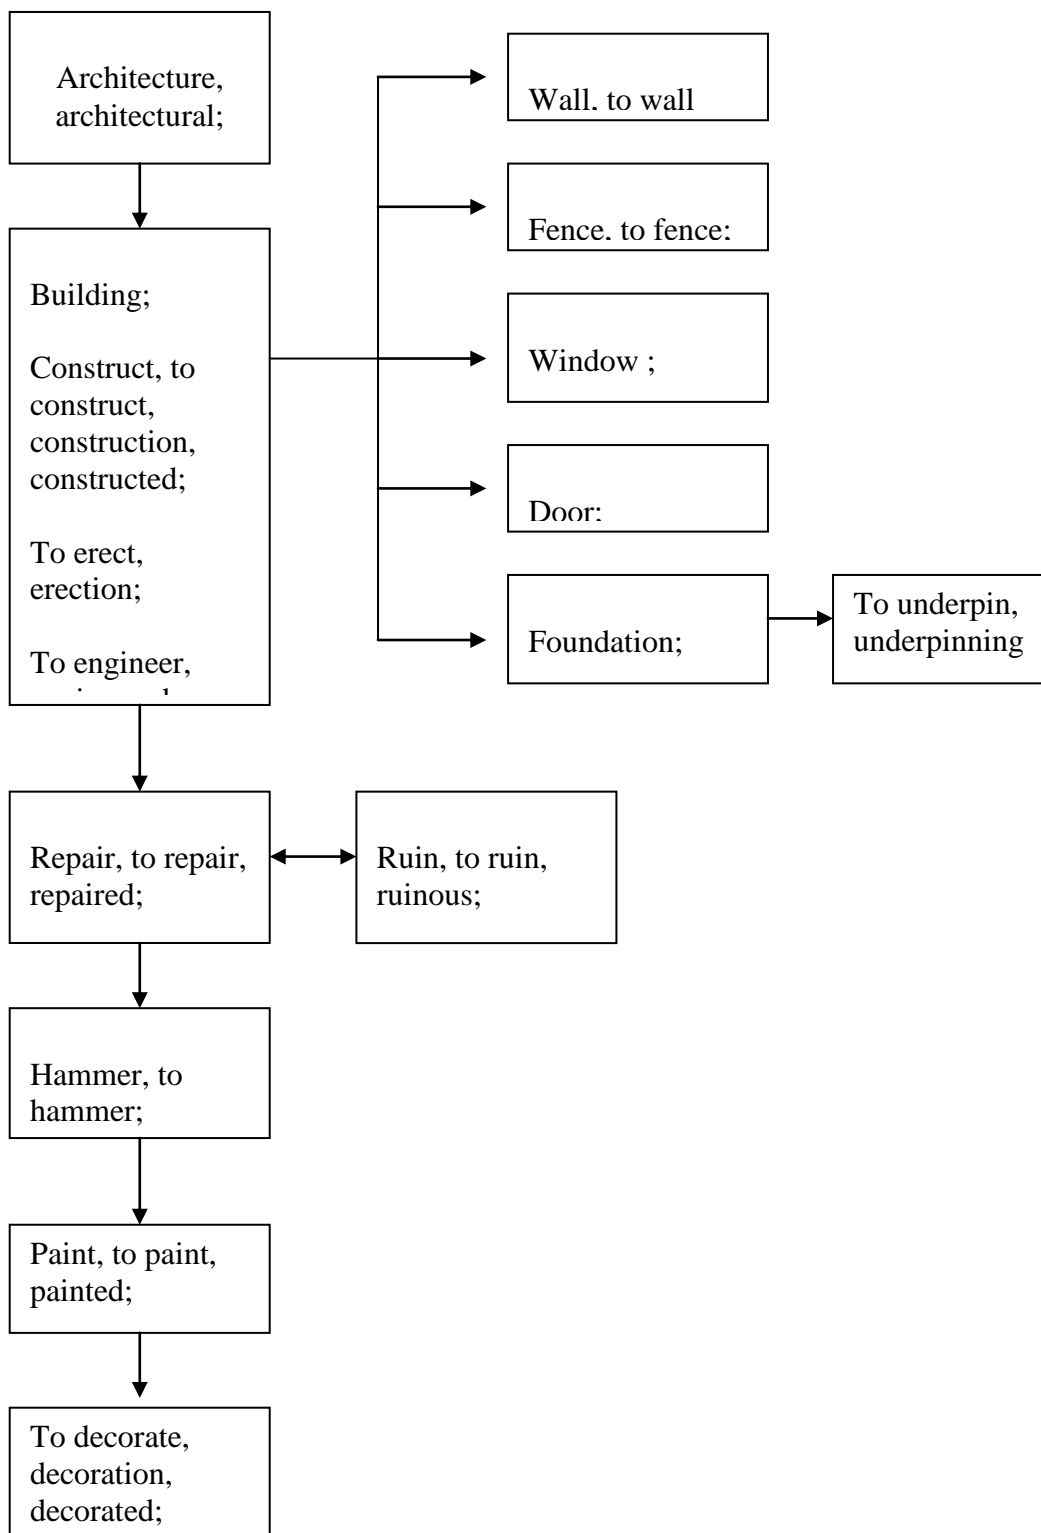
Architecture, architectural;

Building;

Construct, to construct, construction, constructed;

To erect, erection;

To engineer, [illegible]

Wall. to wall

Fence. to fence:

Window ;

Door:

Foundation;

To underpin, underpinning

Repair, to repair, repaired;

Ruin, to ruin, ruinous;

Hammer, to hammer;

Paint, to paint, painted;

To decorate, decoration, decorated;